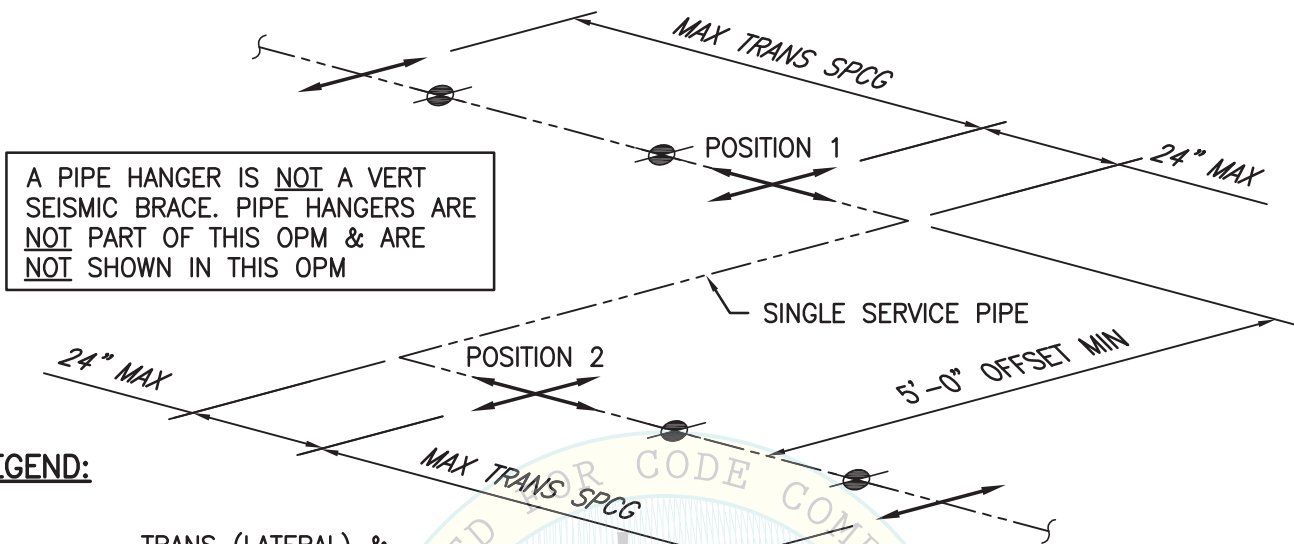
MAX TRANS SPCG

POSITION 1

24" MAX

A PIPE HANGER IS NOT A VERT SEISMIC BRACE. PIPE HANGERS ARE NOT PART OF THIS OPM & ARE NOT SHOWN IN THIS OPM

SINGLE SERVICE PIPE

24" MAX

POSITION 2

5'-0" OFFSET MIN

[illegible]GEND:

MAX TRANS SPCG

TRANS (LATERAL) &

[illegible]D FOR CODE COM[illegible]